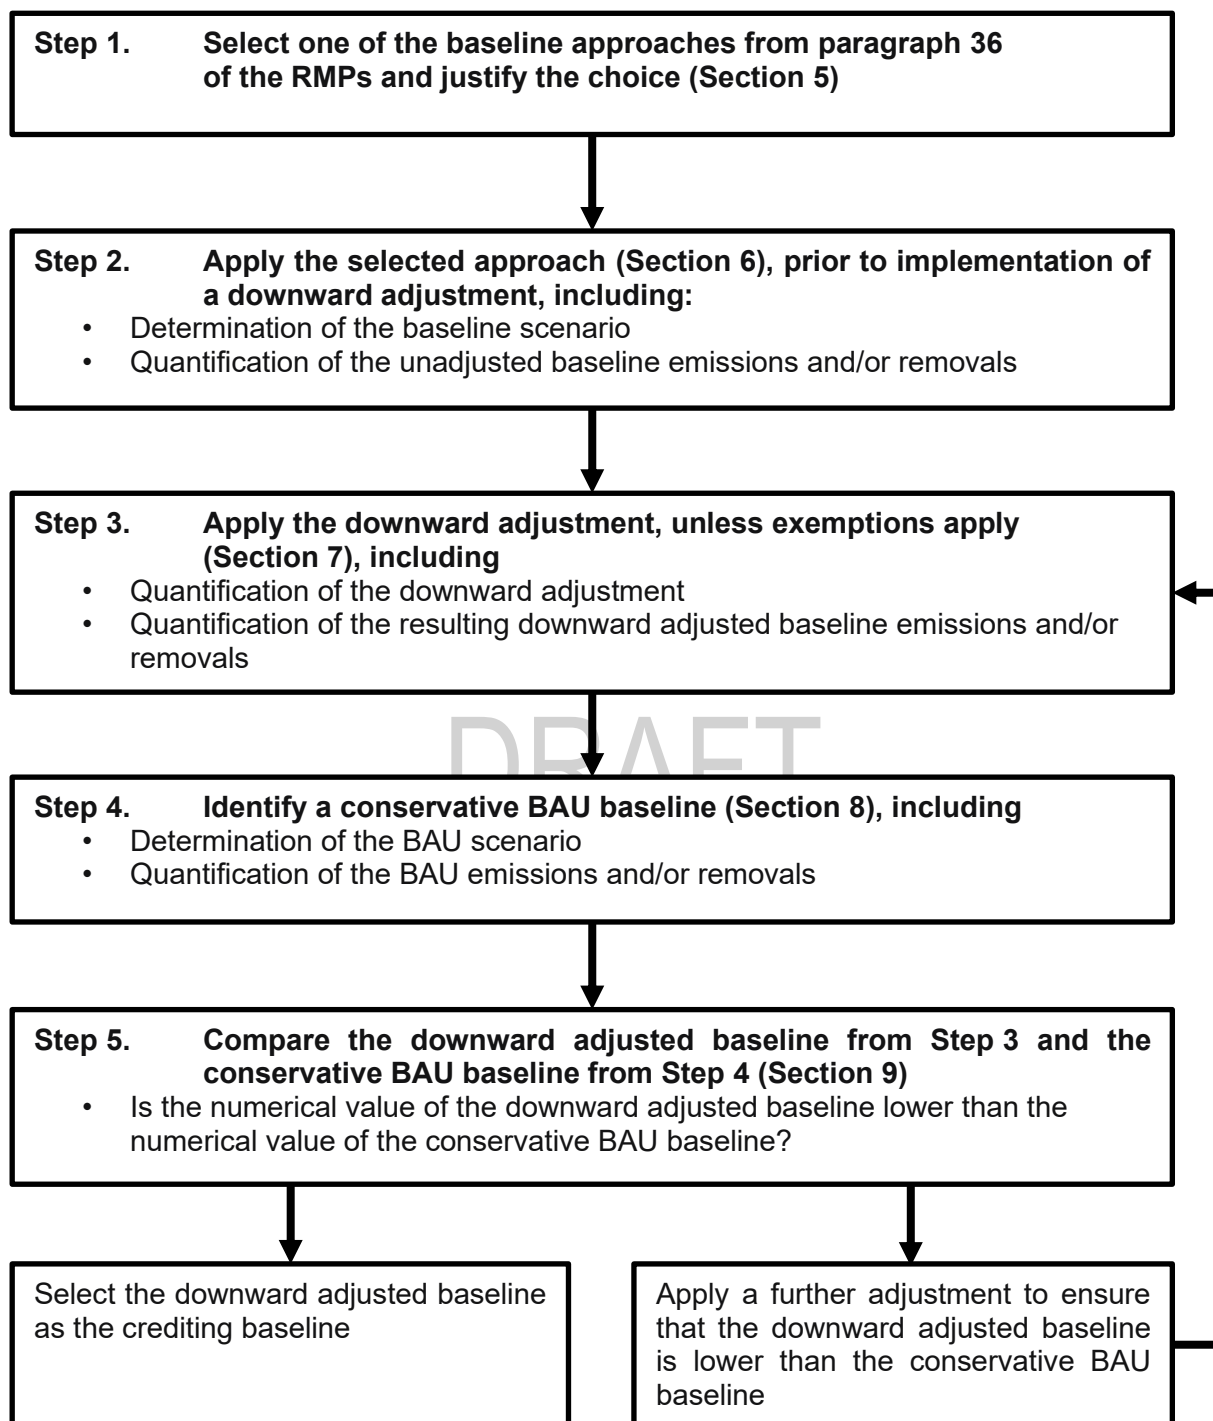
Step 1. Select one of the baseline approaches from paragraph 36 of the RMPs and justify the choice (Section 5)

Step 2. Apply the selected approach (Section 6), prior to implementation of a downward adjustment, including:
• Determination of the baseline scenario
• Quantification of the unadjusted baseline emissions and/or removals

Step 3. Apply the downward adjustment, unless exemptions apply (Section 7), including
• Quantification of the downward adjustment
• Quantification of the resulting downward adjusted baseline emissions and/or removals

DRAFT

Step 4. Identify a conservative BAU baseline (Section 8), including
• Determination of the BAU scenario
• Quantification of the BAU emissions and/or removals

Step 5. Compare the downward adjusted baseline from Step 3 and the conservative BAU baseline from Step 4 (Section 9)
• Is the numerical value of the downward adjusted baseline lower than the numerical value of the conservative BAU baseline?

Select the downward adjusted baseline as the crediting baseline

Apply a further adjustment to ensure that the downward adjusted baseline is lower than the conservative BAU baseline